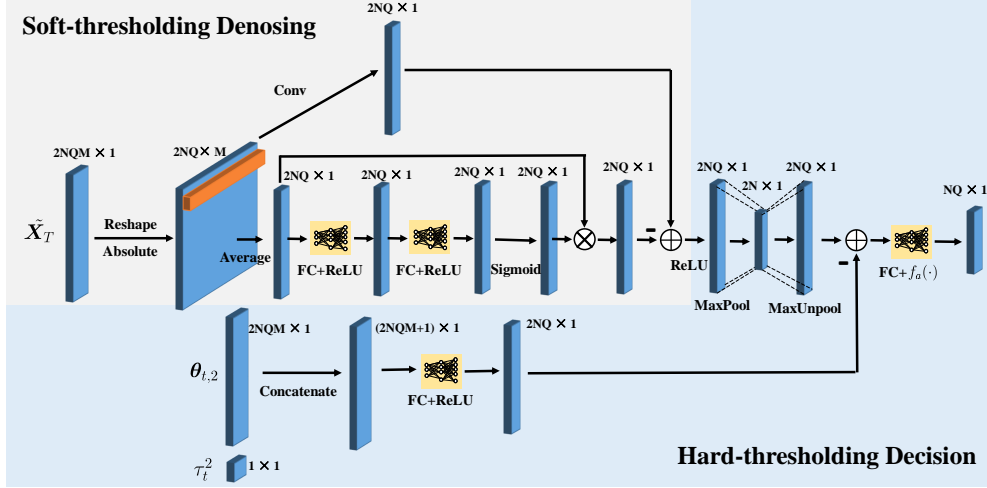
Soft-thresholding Denosing

2NQ × 1

Conv

2NQM × 1

2NQ× M

$\tilde{X}_T$

Reshape

Absolute

Average

2NQ × 1

FC+ReLU

2NQ × 1

FC+ReLU

2NQ × 1

Sigmoid

2NQ × 1

2NQ × 1

-

ReLU

2NQ × 1

2N × 1

2NQ × 1

MaxPool

MaxUnpool

-

FC+ $f_a(\cdot)$

NQ × 1

$\theta_{t,2}$

2NQM × 1

Concatenate

(2NQM+1) × 1

FC+ReLU

2NQ × 1

$\tau_t^2$

1 × 1

Hard-thresholding Decision